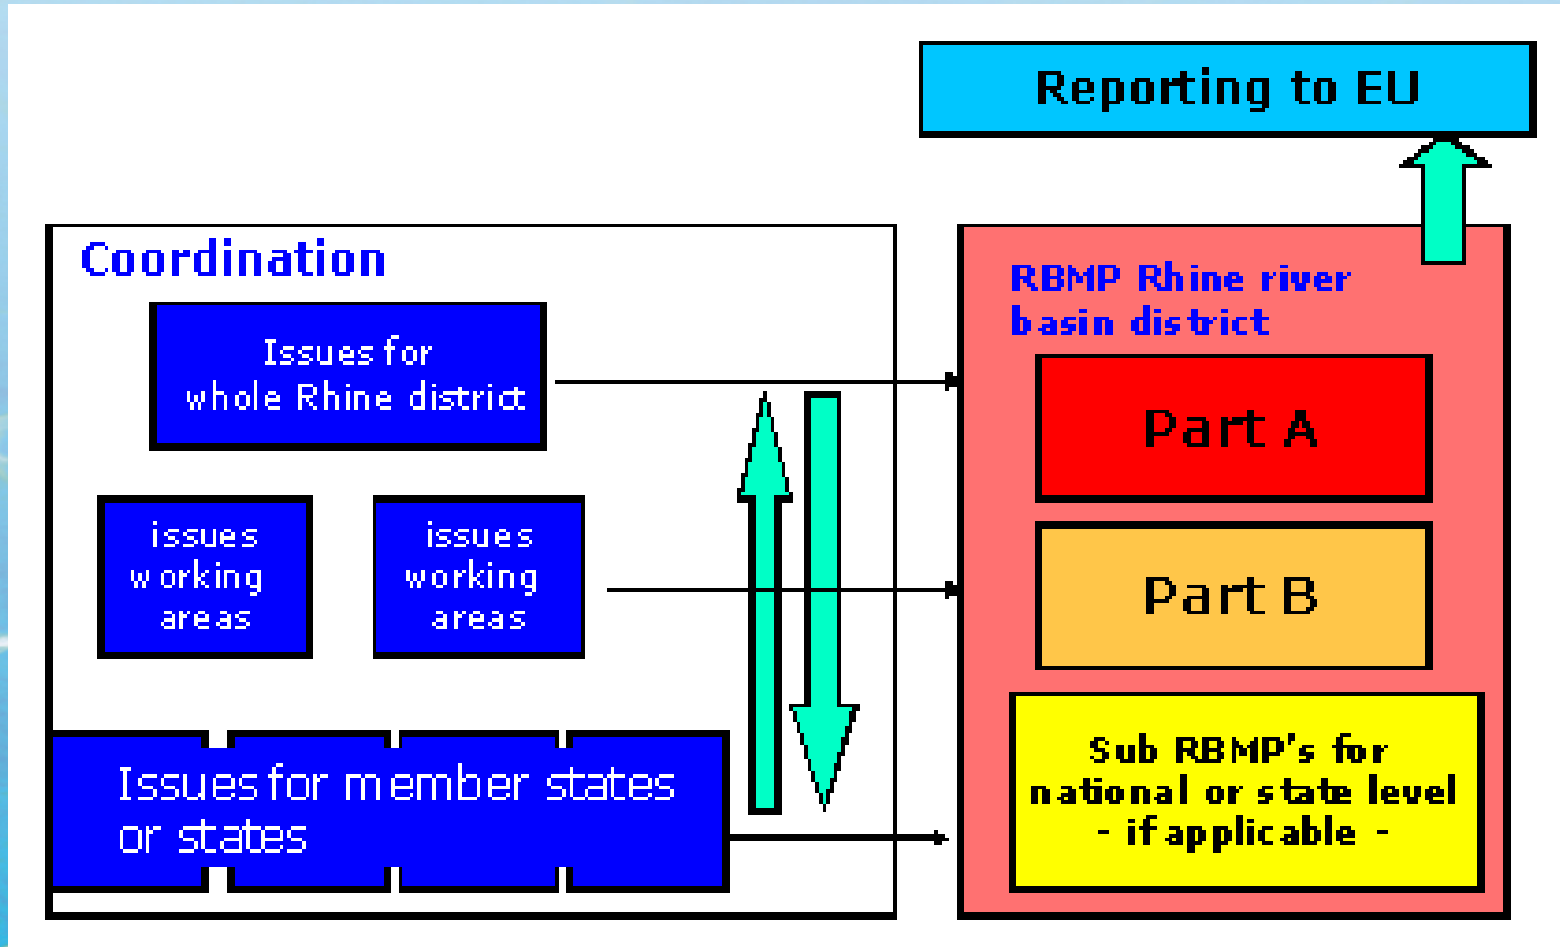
Reporting to EU

Coordination

Issues for whole Rhine district

issues working areas

issues working areas

Issues for member states or states

RBMP Rhine river basin district

Part A

Part B

Sub RBMP's for national or state level - if applicable -